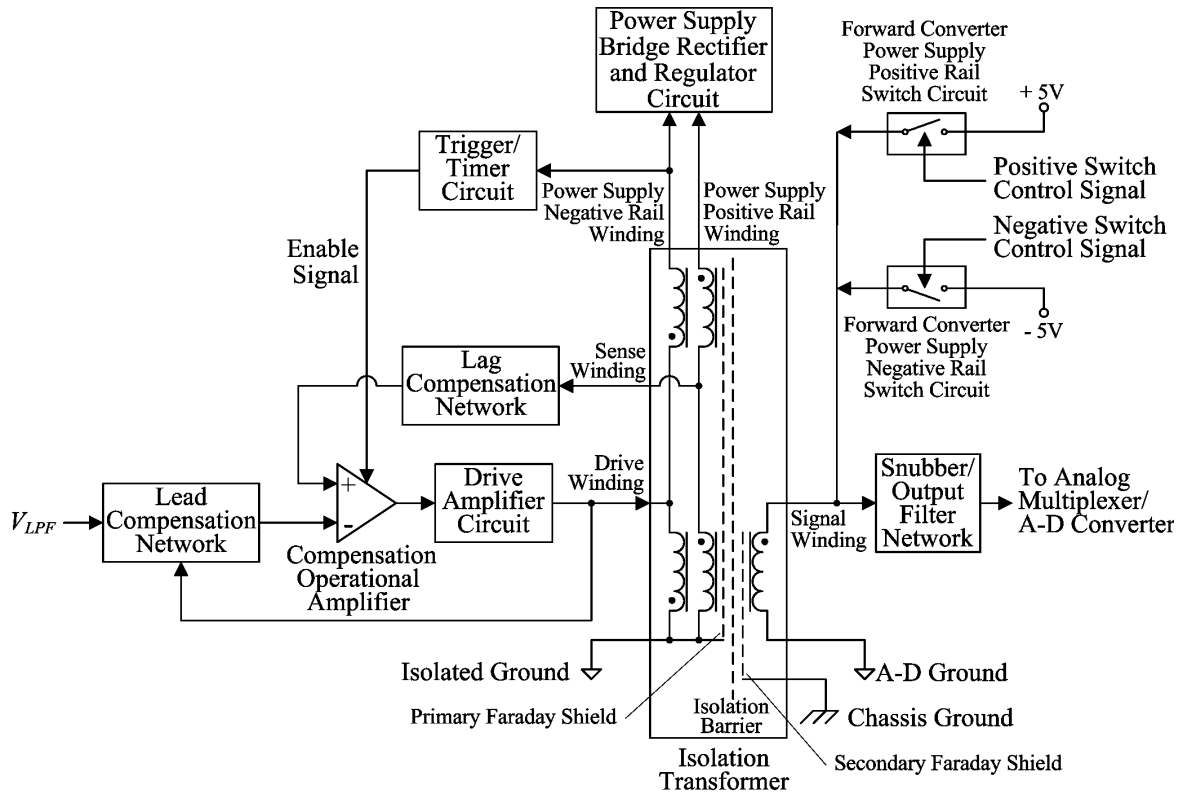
Power Supply Bridge Rectifier and Regulator Circuit

Forward Converter Power Supply Positive Rail Switch Circuit

+ 5V

Trigger/ Timer Circuit

Positive Switch Control Signal

Power Supply Negative Rail Winding

Power Supply Positive Rail Winding

Negative Switch Control Signal

Enable Signal

- 5V

Forward Converter Power Supply Negative Rail Switch Circuit

Lag Compensation Network

Sense Winding

Drive Amplifier Circuit

Drive Winding

Snubber/ Output Filter Network

To Analog Multiplexer/ A-D Converter

$V_{LPF}$

Lead Compensation Network

+

-

Compensation Operational Amplifier

Signal Winding

Isolated Ground

A-D Ground

Chassis Ground

Primary Faraday Shield

Isolation Barrier

Isolation Transformer

Secondary Faraday Shield